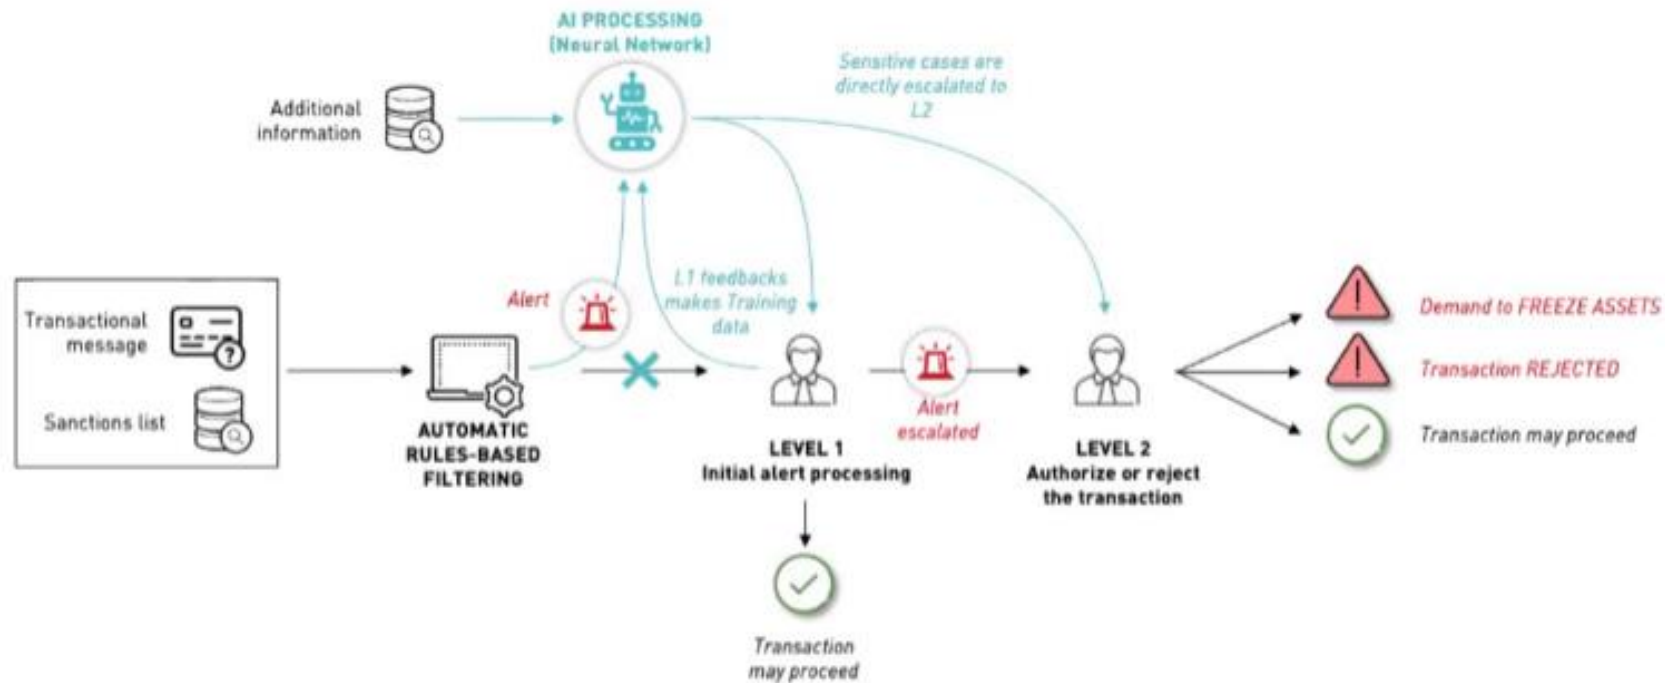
AI PROCESSING
(Neural Network)

Additional information

Sensitive cases are directly escalated to L2

Transactional message

Sanctions list

Alert

L1 feedbacks makes Training data

AUTOMATIC RULES-BASED FILTERING

LEVEL 1
Initial alert processing

Alert escalated

LEVEL 2
Authorize or reject the transaction

Demand to FREEZE ASSETS

Transaction REJECTED

Transaction may proceed

Transaction may proceed